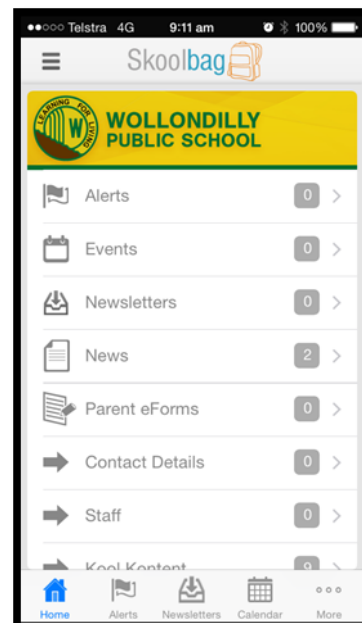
●●○○○ Telstra 4G 9:11 am 100%

Skoolbag

LEARNING FOR LIVING
W

WOLLONDILLY PUBLIC SCHOOL

Alerts 0

Events 0

Newsletters 0

News 2

Parent eForms 0

Contact Details 0

Staff 0

Kool Kontent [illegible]

Home Alerts Newsletters Calendar More